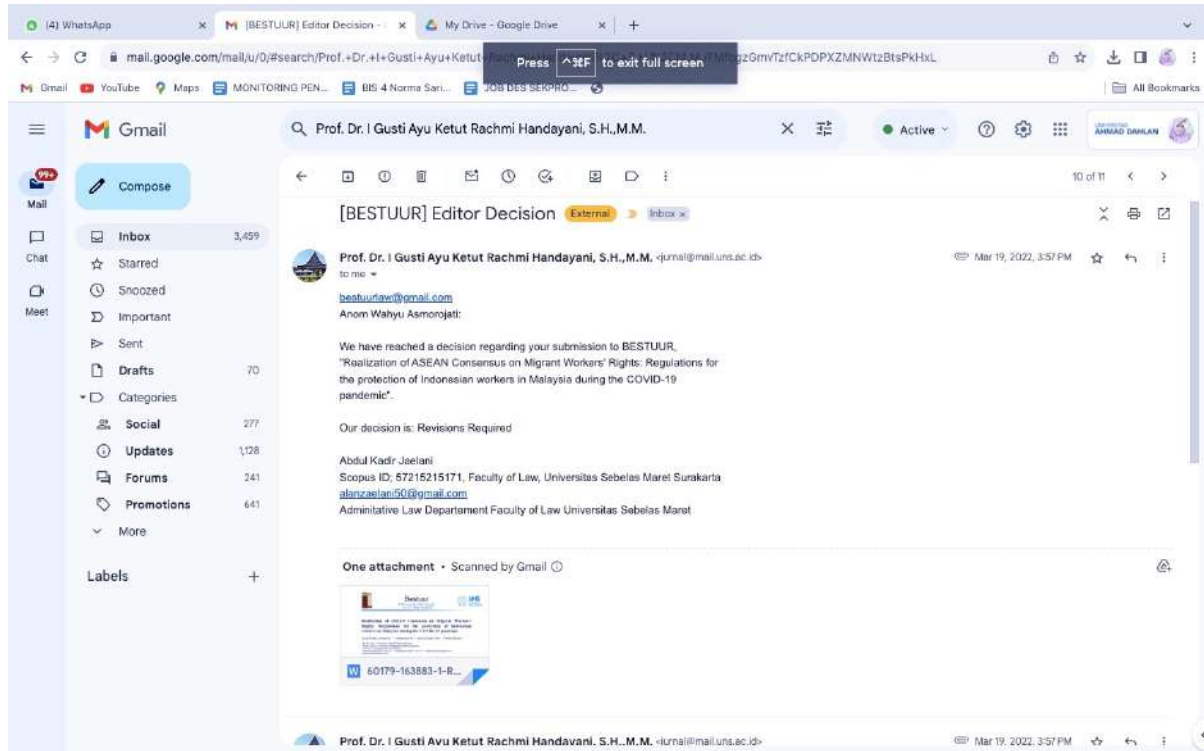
(4) WhatsApp × [BESTUUR] Editor Decision - × My Drive - Google Drive × +

mail.google.com/mail/u/0/#search/Prof.+Dr.+I+Gusti+Ayu+Ketut+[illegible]gzGmvTzfCkPDPXZMNWtzBtsPkHxL

Press ^⌘F to exit full screen

Gmail YouTube Maps MONITORING PEN... BIS 4 Norma Sari... JOB DES SEKPRO... All Bookmarks

Gmail

Prof. Dr. I Gusti Ayu Ketut Rachmi Handayani, S.H.,M.M.

Active

AHMAD DAHLAN

99+ Mail

Chat

Meet

Compose

Inbox 3,459
Starred
Snoozed
Important
Sent
Drafts 70
Categories
Social 277
Updates 1,128
Forums 241
Promotions 641
More

Labels +

10 of 11

[BESTUUR] Editor Decision External Inbox ×

Prof. Dr. I Gusti Ayu Ketut Rachmi Handayani, S.H.,M.M. <jurnal@mail.uns.ac.id>
to me

Mar 19, 2022, 3:57 PM

bestuurlaw@gmail.com
Anom Wahyu Asmorojati:

We have reached a decision regarding your submission to BESTUUR, "Realization of ASEAN Consensus on Migrant Workers' Rights: Regulations for the protection of Indonesian workers in Malaysia during the COVID-19 pandemic".

Our decision is: Revisions Required

Abdul Kadir Jaelani
Scopus ID; 57215215171, Faculty of Law, Universitas Sebelas Maret Surakarta
alanzaelani50@gmail.com
Adminitative Law Departement Faculty of Law Universitas Sebelas Maret

One attachment • Scanned by Gmail

Bestuur

60179-163883-1-R...

Prof. Dr. I Gusti Ayu Ketut Rachmi Handayani, S.H.,M.M. <jurnal@mail.uns.ac.id>

Mar 19, 2022, 3:57 PM